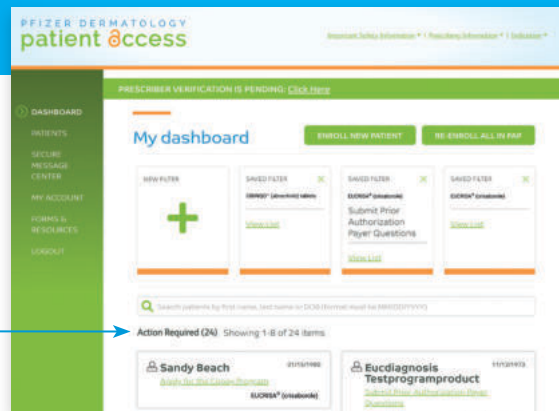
PFIZER DERMATOLOGY
patient access

Important Safety Information • | Prescribing Information • | Indication •

PRESCRIBER VERIFICATION IS PENDING: Click Here

DASHBOARD
PATIENTS
SECURE MESSAGE CENTER
MY ACCOUNT
FORMS & RESOURCES
LOGOUT

My dashboard

ENROLL NEW PATIENT
RE-ENROLL ALL IN PAP

NEW FILTER

SAVED FILTER
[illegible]
View List

SAVED FILTER
EUCRISA® (crisaborole)
Submit Prior Authorization
Payer Questions
View List

SAVED FILTER
EUCRISA® (crisaborole)
View List

Search patients by first name, last name or DOB (format must be MM/DD/YYYY)

Action Required (24) Showing 1-8 of 24 items

Sandy Beach
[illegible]
Apply for the Copay Program
EUCRISA® (crisaborole)

Eucdiagnosis Testprogramproduct
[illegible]
Submit Prior Authorization Payer Questions